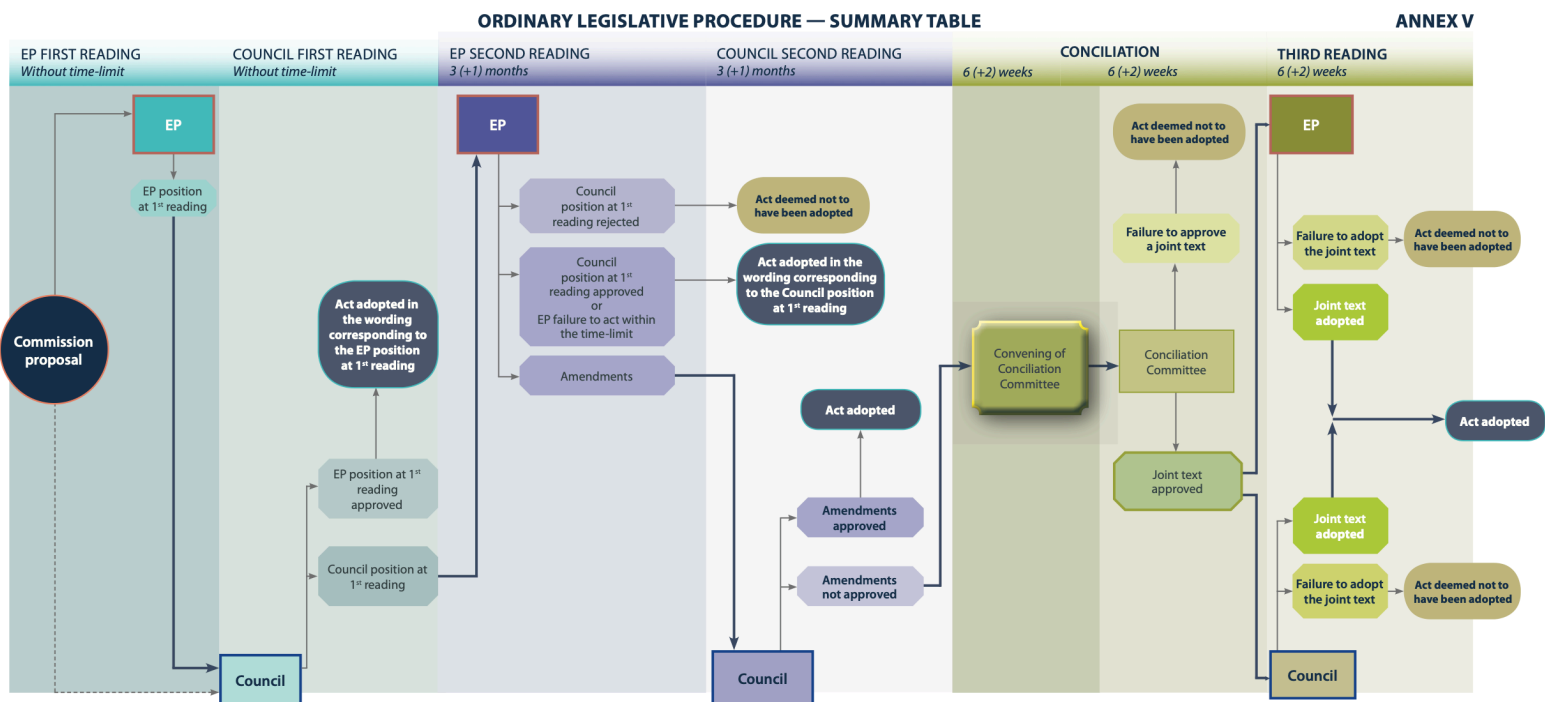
ORDINARY LEGISLATIVE PROCEDURE — SUMMARY TABLE

ANNEX V

EP FIRST READING
Without time-limit

COUNCIL FIRST READING
Without time-limit

EP SECOND READING
3 (+1) months

COUNCIL SECOND READING
3 (+1) months

CONCILIATION
6 (+2) weeks
6 (+2) weeks

THIRD READING
6 (+2) weeks

EP

EP position at 1$^{st}$ reading

Commission proposal

Council

Act adopted in the wording corresponding to the EP position at 1$^{st}$ reading

EP position at 1$^{st}$ reading approved

Council position at 1$^{st}$ reading

EP

Council position at 1$^{st}$ reading rejected

Council position at 1$^{st}$ reading approved or EP failure to act within the time-limit

Amendments

Act deemed not to have been adopted

Act adopted in the wording corresponding to the Council position at 1$^{st}$ reading

Act adopted

Amendments approved

Amendments not approved

Council

Convening of Conciliation Committee

Act deemed not to have been adopted

Failure to approve a joint text

Conciliation Committee

Joint text approved

EP

Failure to adopt the joint text

Act deemed not to have been adopted

Joint text adopted

Act adopted

Joint text adopted

Failure to adopt the joint text

Act deemed not to have been adopted

Council